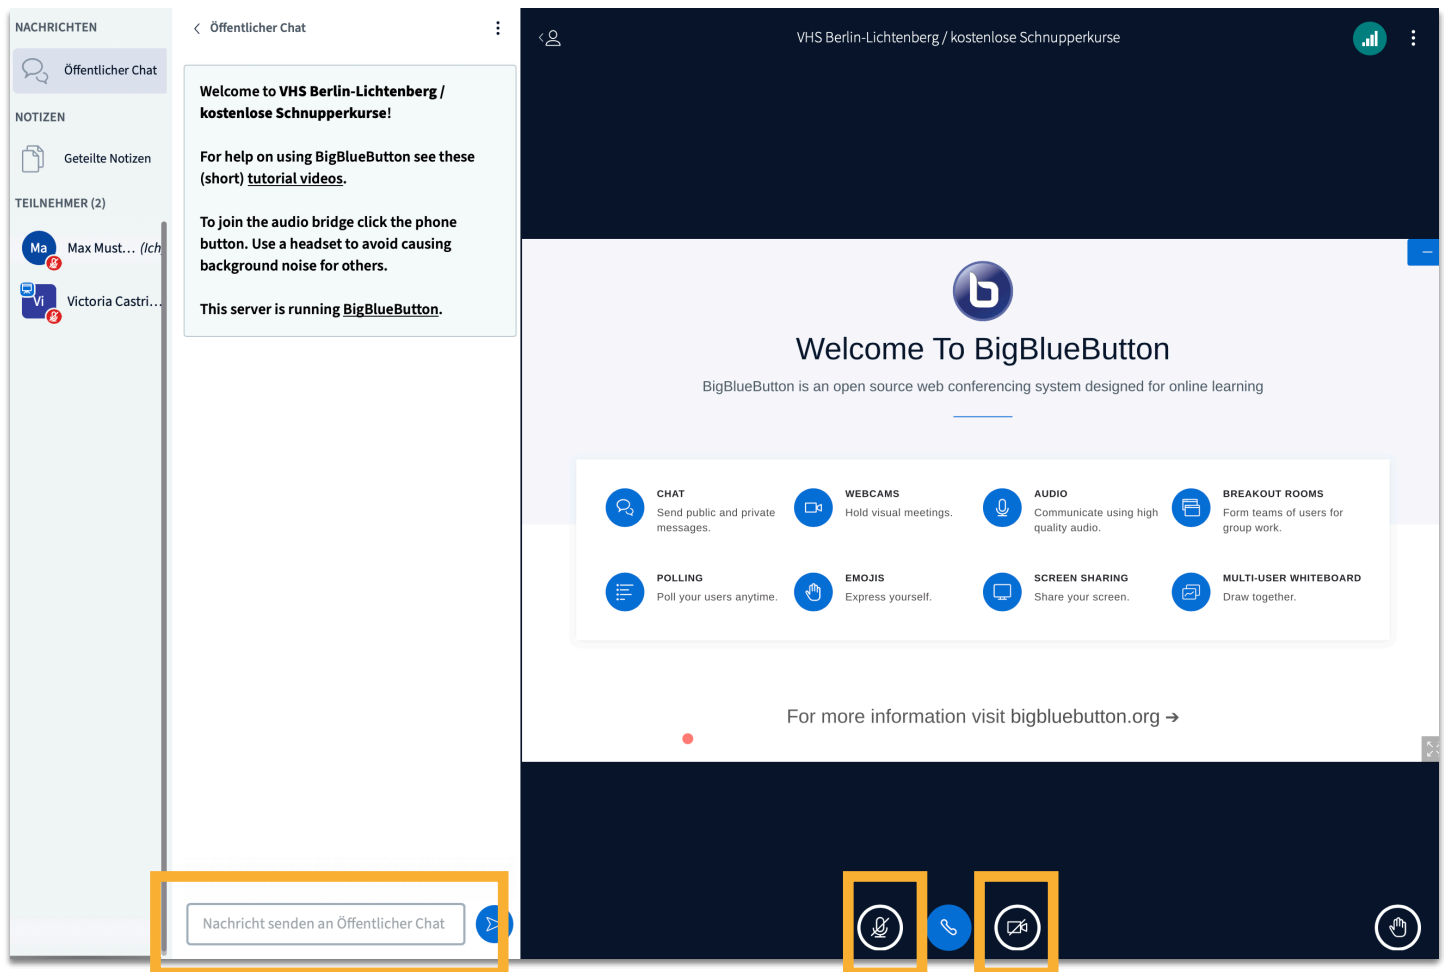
NACHRICHTEN

Öffentlicher Chat

NOTIZEN

Geteilte Notizen

TEILNEHMER (2)

Ma Max Must… (Ich

Vi Victoria Castri…

Öffentlicher Chat

Welcome to VHS Berlin-Lichtenberg / kostenlose Schnupperkurse!

For help on using BigBlueButton see these (short) tutorial videos.

To join the audio bridge click the phone button. Use a headset to avoid causing background noise for others.

This server is running BigBlueButton.

Nachricht senden an Öffentlicher Chat

VHS Berlin-Lichtenberg / kostenlose Schnupperkurse

Welcome To BigBlueButton

BigBlueButton is an open source web conferencing system designed for online learning

CHAT
Send public and private messages.

WEBCAMS
Hold visual meetings.

AUDIO
Communicate using high quality audio.

BREAKOUT ROOMS
Form teams of users for group work.

POLLING
Poll your users anytime.

EMOJIS
Express yourself.

SCREEN SHARING
Share your screen.

MULTI-USER WHITEBOARD
Draw together.

For more information visit bigbluebutton.org →